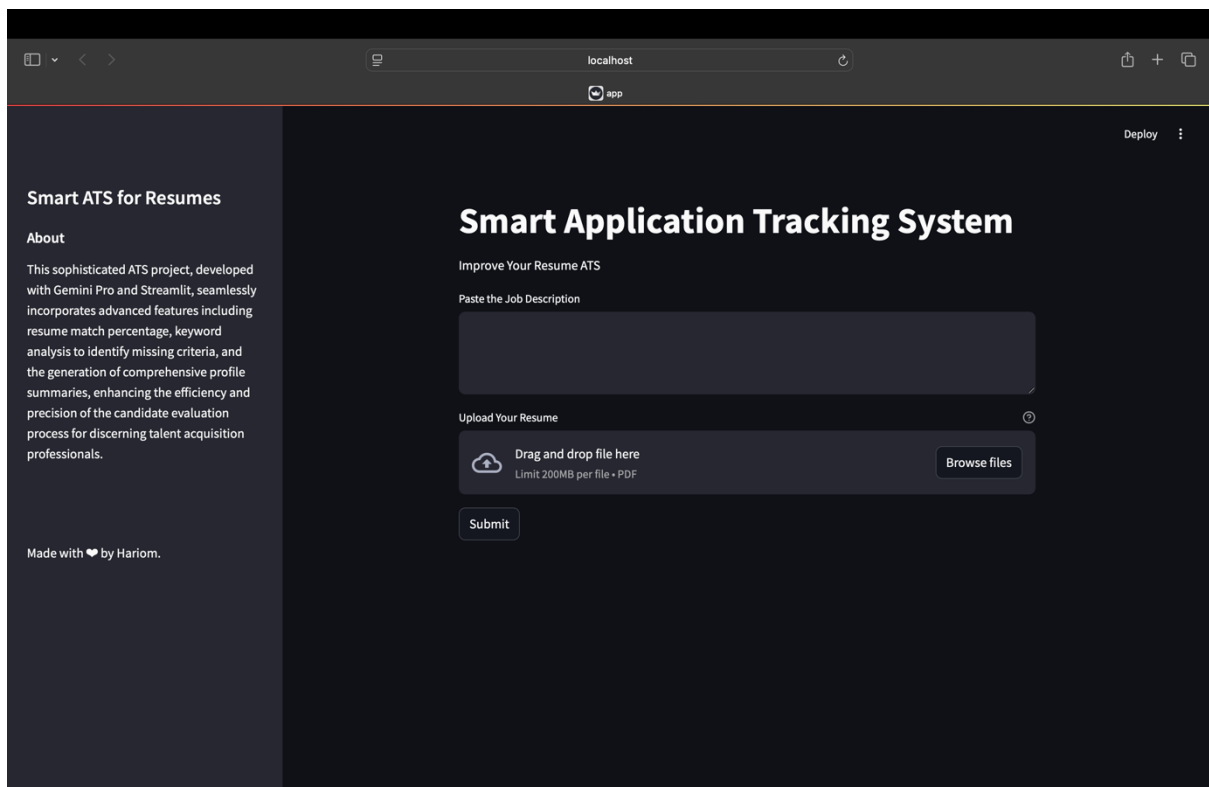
localhost

app

Deploy

Smart ATS for Resumes

About

This sophisticated ATS project, developed with Gemini Pro and Streamlit, seamlessly incorporates advanced features including resume match percentage, keyword analysis to identify missing criteria, and the generation of comprehensive profile summaries, enhancing the efficiency and precision of the candidate evaluation process for discerning talent acquisition professionals.

Made with ❤ by Hariom.

Smart Application Tracking System

Improve Your Resume ATS

Paste the Job Description

Upload Your Resume

Drag and drop file here
Limit 200MB per file • PDF

Browse files

Submit